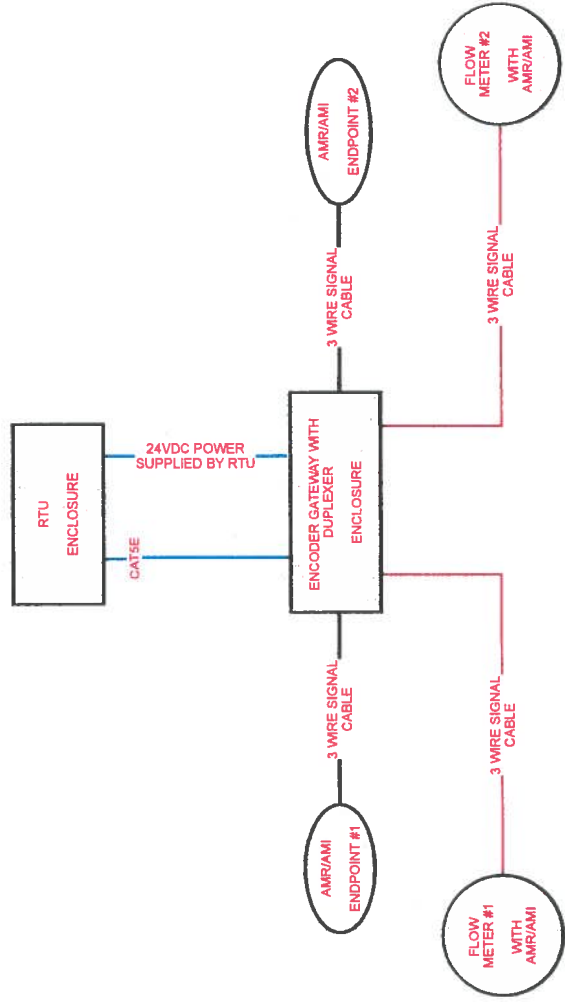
RTU ENCLOSURE

24VDC POWER SUPPLIED BY RTU

CAT5E

ENCODER GATEWAY WITH DUPLEXER ENCLOSURE

3 WIRE SIGNAL CABLE

AMR/AMI ENDPOINT #2

3 WIRE SIGNAL CABLE

FLOW METER #2 WITH AMR/AMI

3 WIRE SIGNAL CABLE

AMR/AMI ENDPOINT #1

3 WIRE SIGNAL CABLE

FLOW METER #1 WITH AMR/AMI